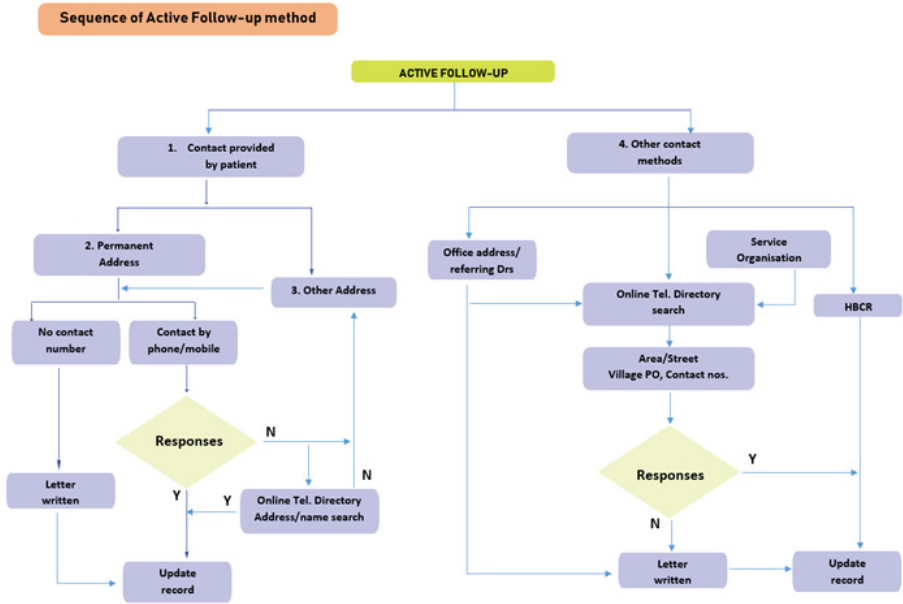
Sequence of Active Follow-up method

ACTIVE FOLLOW-UP

1. Contact provided by patient

4. Other contact methods

2. Permanent Address

3. Other Address

No contact number

Contact by phone/mobile

Responses

N

Y

Y

N

Letter written

Online Tel. Directory Address/name search

Update record

Office address/ referring Drs

Service Organisation

Online Tel. Directory search

HBCR

Area/Street Village PO, Contact nos.

Responses

Y

N

Letter written

Update record